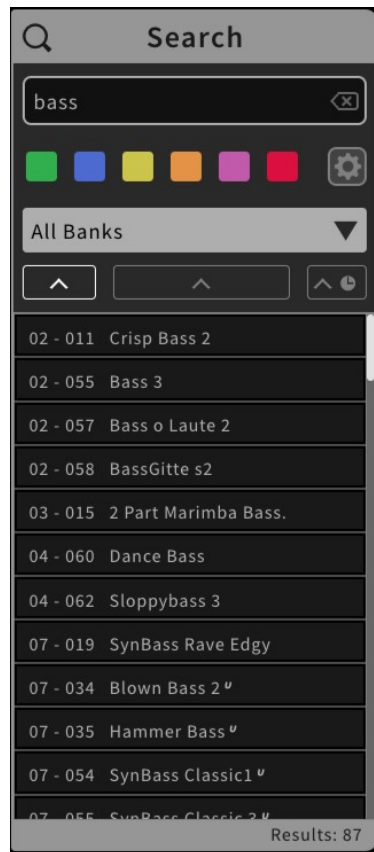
Search

bass

All Banks

02 - 011 Crisp Bass 2

02 - 055 Bass 3

02 - 057 Bass o Laute 2

02 - 058 BassGitte s2

03 - 015 2 Part Marimba Bass.

04 - 060 Dance Bass

04 - 062 Sloppybass 3

07 - 019 SynBass Rave Edgy

07 - 034 Blown Bass 2

07 - 035 Hammer Bass

07 - 054 SynBass Classic1

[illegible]

Results: 87